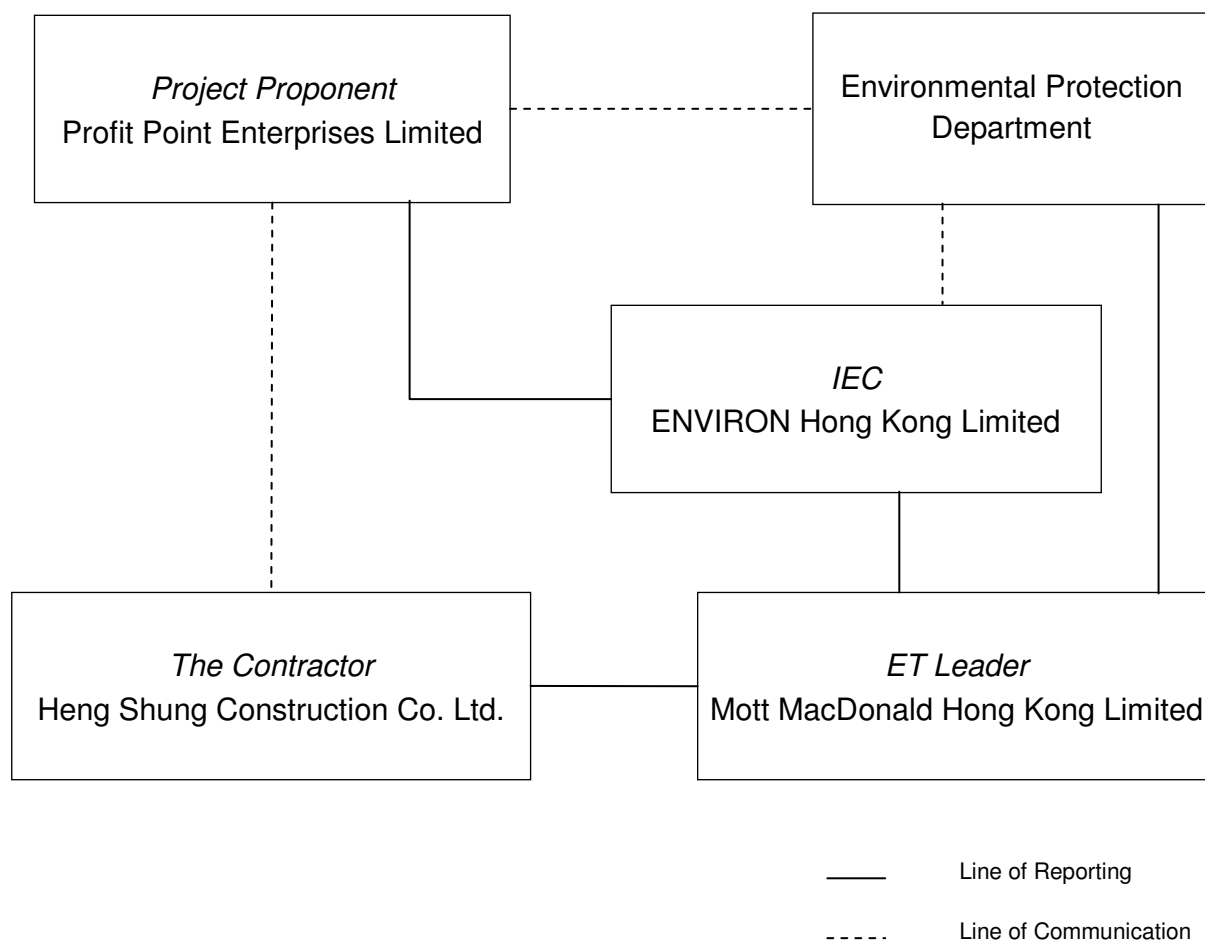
Project Proponent
Profit Point Enterprises Limited

Environmental Protection Department

IEC
ENVIRON Hong Kong Limited

The Contractor
Heng Shung Construction Co. Ltd.

ET Leader
Mott MacDonald Hong Kong Limited

Line of Reporting

Line of Communication